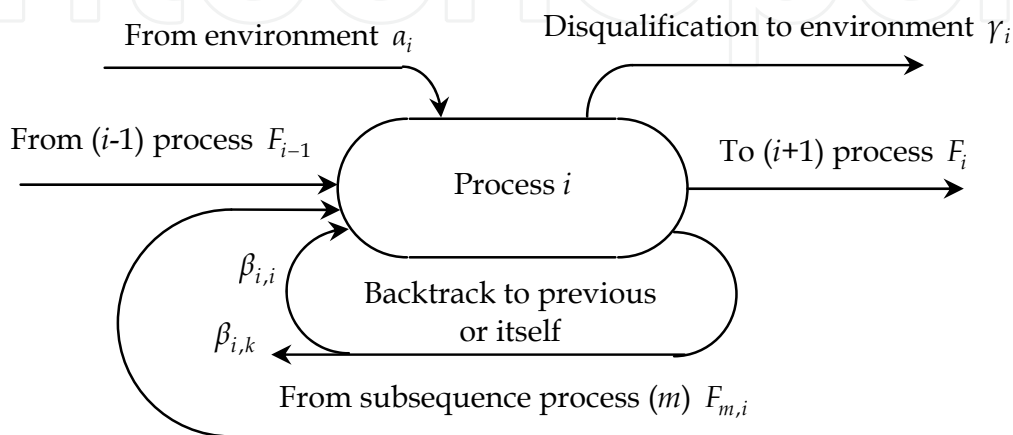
From environment $a_i$

Disqualification to environment $\gamma_i$

From ($i$-1) process $F_{i-1}$

Process $i$

To ($i$+1) process $F_i$

$\beta_{i,i}$

Backtrack to previous or itself

$\beta_{i,k}$

From subsequence process ($m$) $F_{m,i}$